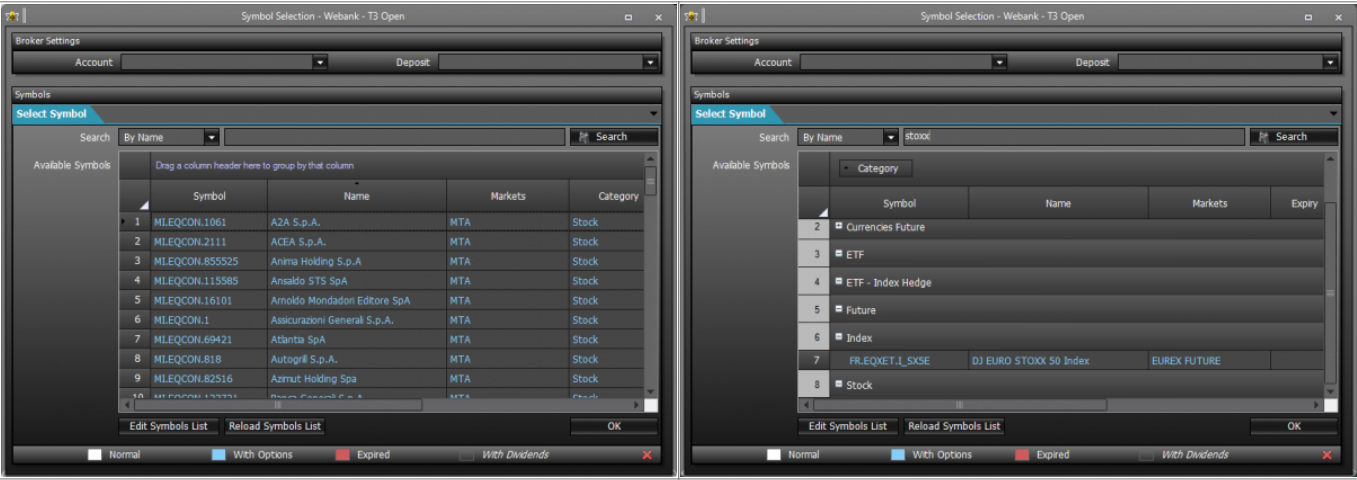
Symbol Selection - Webank - T3 Open

Broker Settings

Account

Deposit

Symbols

Select Symbol

Search By Name

Search

Available Symbols

Drag a column header here to group by that column

| | Symbol | Name | Markets | Category |
|---|---|---|---|---|
| 1 | MI.EQCON.1061 | A2A S.p.A. | MTA | Stock |
| 2 | MI.EQCON.2111 | ACEA S.p.A. | MTA | Stock |
| 3 | MI.EQCON.855525 | Anima Holding S.p.A | MTA | Stock |
| 4 | MI.EQCON.115585 | Ansaldo STS SpA | MTA | Stock |
| 5 | MI.EQCON.16101 | Arnoldo Mondadori Editore SpA | MTA | Stock |
| 6 | MI.EQCON.1 | Assicurazioni Generali S.p.A. | MTA | Stock |
| 7 | MI.EQCON.69421 | Atlantia SpA | MTA | Stock |
| 8 | MI.EQCON.818 | Autogrill S.p.A. | MTA | Stock |
| 9 | MI.EQCON.82516 | Azimut Holding Spa | MTA | Stock |
| 10 | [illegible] | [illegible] | MTA | Stock |

Edit Symbols List Reload Symbols List OK

Normal With Options Expired With Dividends

Symbol Selection - Webank - T3 Open

Broker Settings

Account

Deposit

Symbols

Select Symbol

Search By Name stoxx

Search

Available Symbols

Category

| | Symbol | Name | Markets | Expiry |
|---|---|---|---|---|
| 2 | Currencies Future | | | |
| 3 | ETF | | | |
| 4 | ETF - Index Hedge | | | |
| 5 | Future | | | |
| 6 | Index | | | |
| 7 | FR.EQXET.I_SX5E | DJ EURO STOXX 50 Index | EUREX FUTURE | |
| 8 | Stock | | | |

Edit Symbols List Reload Symbols List OK

Normal With Options Expired With Dividends